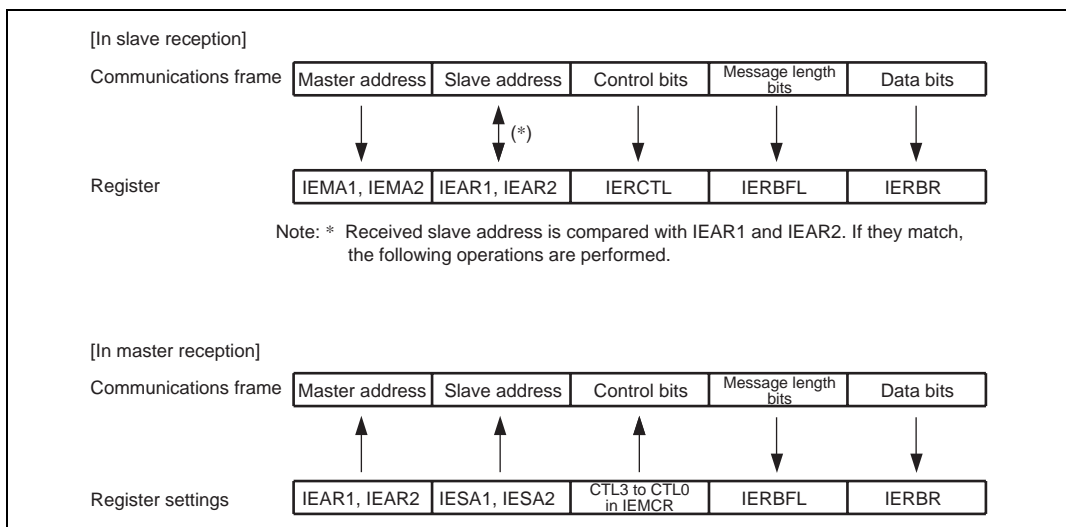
[In slave reception]

Communications frame

| Master address | Slave address | Control bits | Message length bits | Data bits |
|---|---|---|---|---|

(*)

Register

| IEMA1, IEMA2 | IEAR1, IEAR2 | IERCTL | IERBFL | IERBR |
|---|---|---|---|---|

Note: * Received slave address is compared with IEAR1 and IEAR2. If they match, the following operations are performed.

[In master reception]

Communications frame

| Master address | Slave address | Control bits | Message length bits | Data bits |
|---|---|---|---|---|

Register settings

| IEAR1, IEAR2 | IESA1, IESA2 | CTL3 to CTL0 in IEMCR | IERBFL | IERBR |
|---|---|---|---|---|